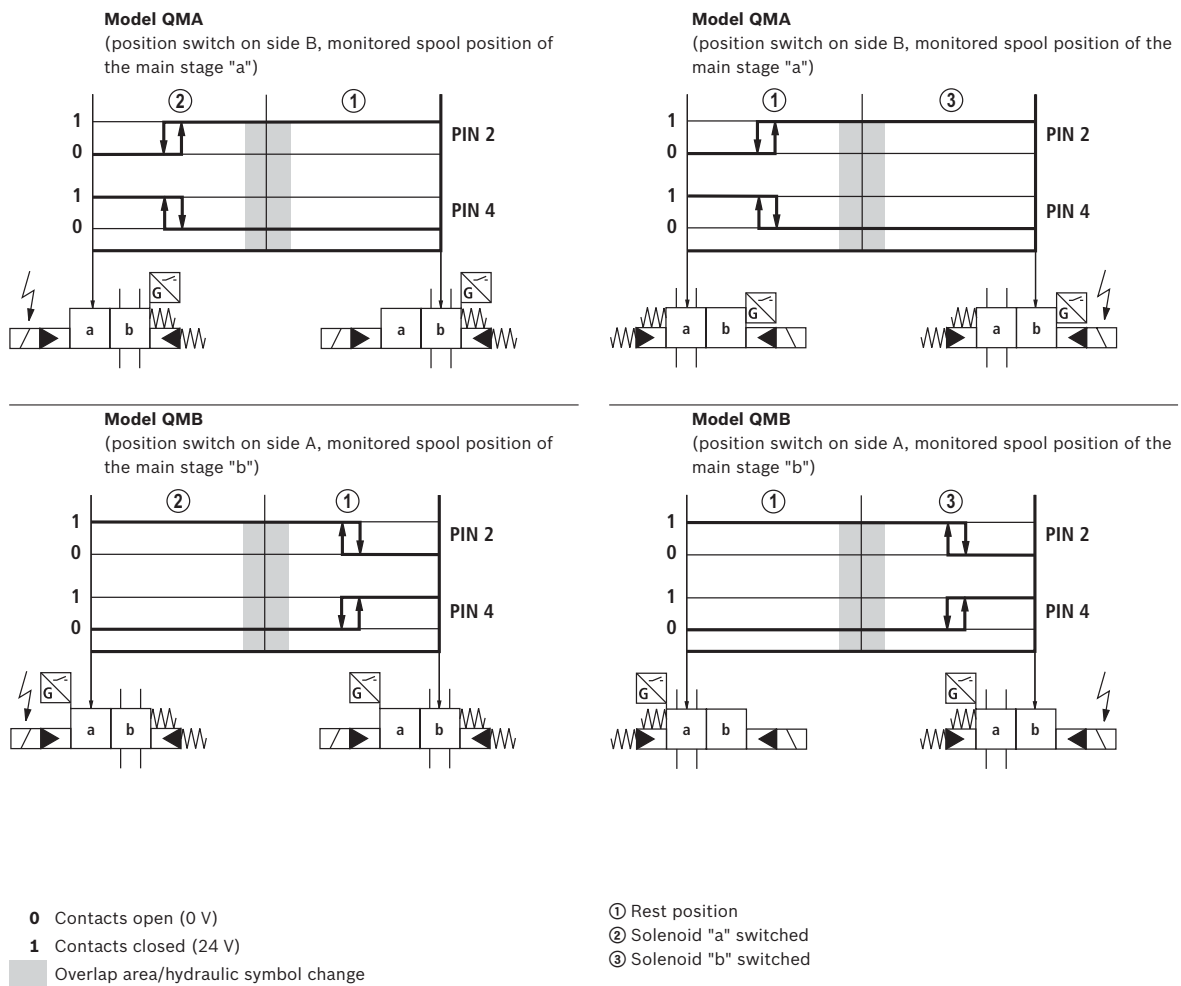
**Model QMA**
(position switch on side B, monitored spool position of the main stage "a")

② ①

1
0
PIN 2
1
0
PIN 4

G
a b
G
a b

**Model QMA**
(position switch on side B, monitored spool position of the main stage "a")

① ③

1
0
PIN 2
1
0
PIN 4

G
a b
G
a b

**Model QMB**
(position switch on side A, monitored spool position of the main stage "b")

② ①

1
0
PIN 2
1
0
PIN 4

G
a b
G
a b

**Model QMB**
(position switch on side A, monitored spool position of the main stage "b")

① ③

1
0
PIN 2
1
0
PIN 4

G
a b
G
a b

**0** Contacts open (0 V)
**1** Contacts closed (24 V)
Overlap area/hydraulic symbol change

① Rest position
② Solenoid "a" switched
③ Solenoid "b" switched